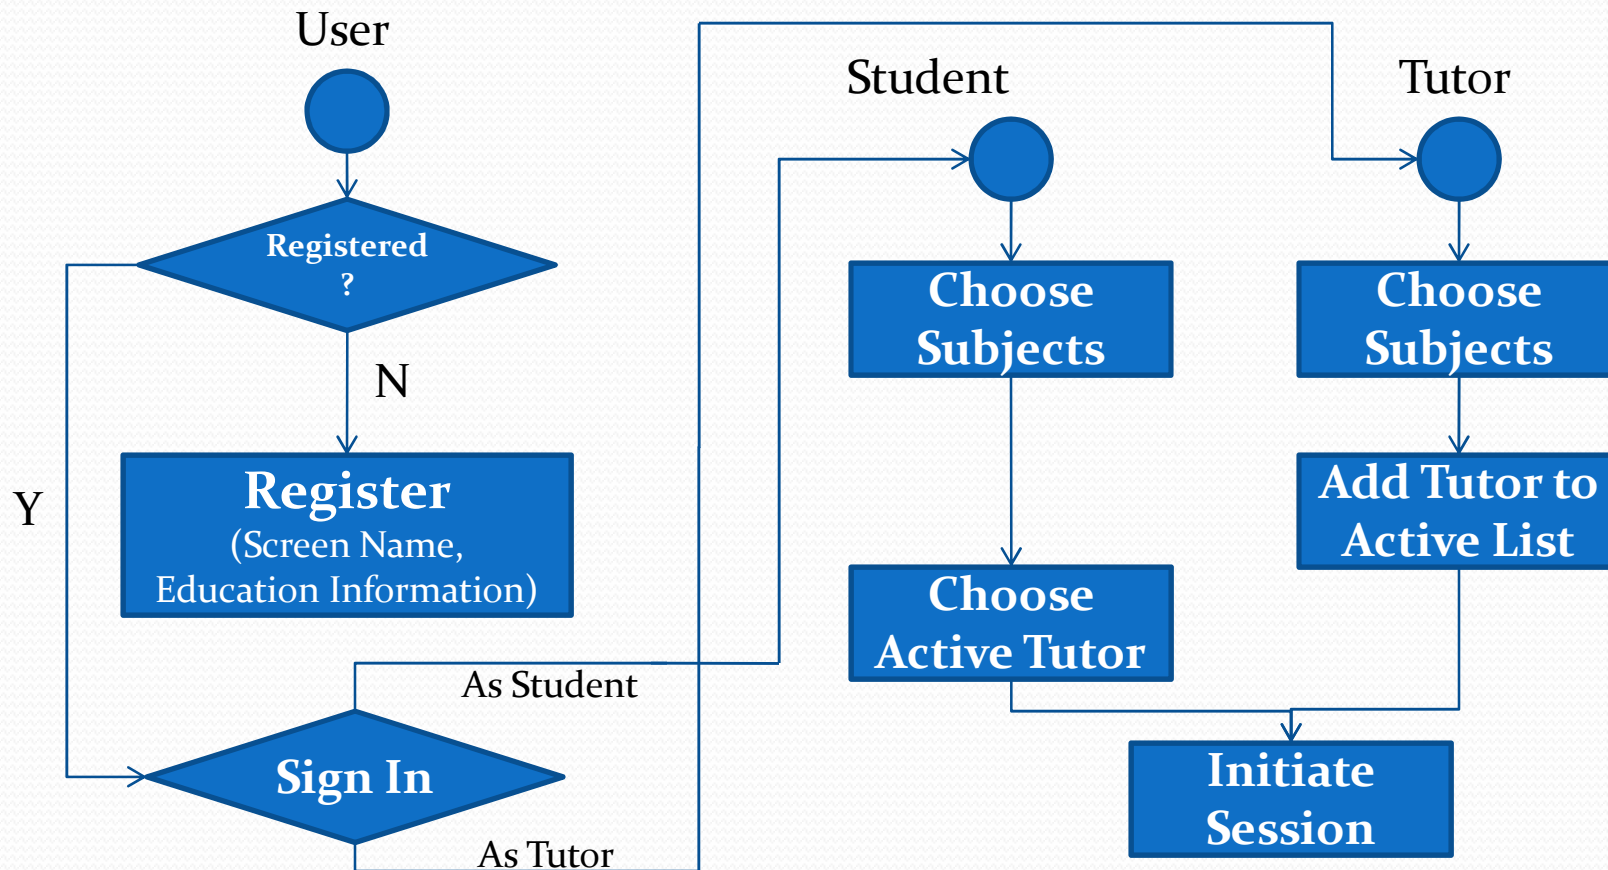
User

Registered ?

N

Y

Register
(Screen Name, Education Information)

As Student

Sign In

As Tutor

Student

Choose Subjects

Choose Active Tutor

Tutor

Choose Subjects

Add Tutor to Active List

Initiate Session